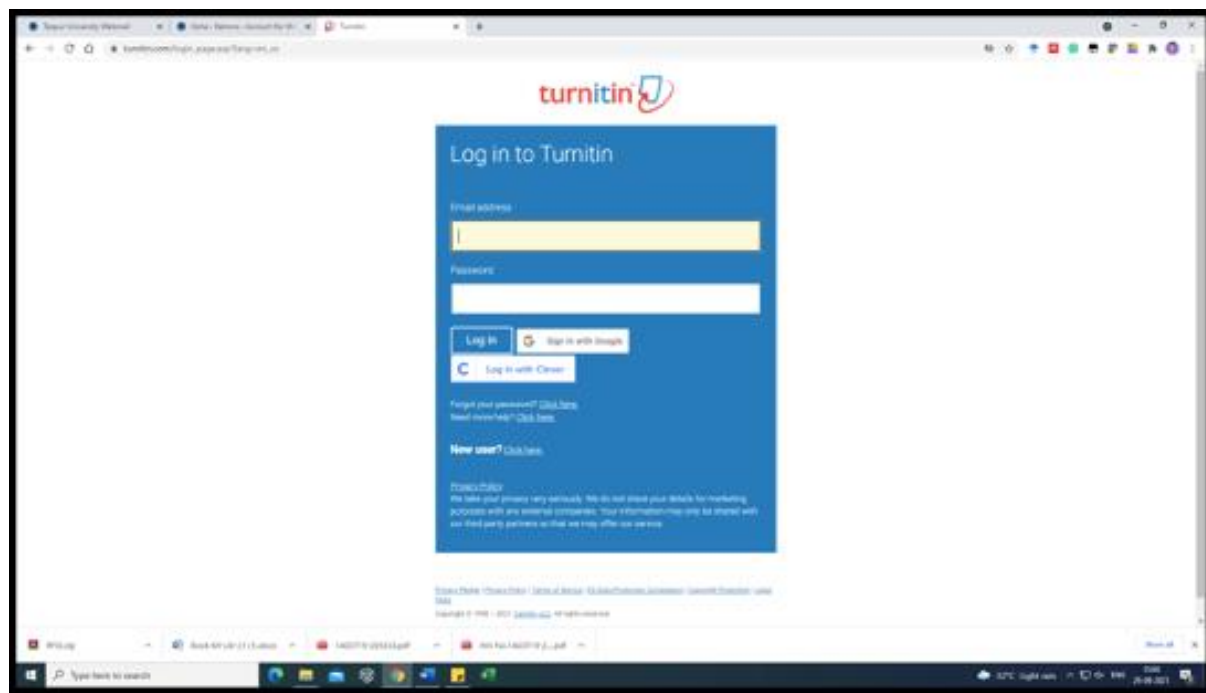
Tezpur University Webmail | Turnitin

turnitin.com/login_page.asp?lang=en_us

turnitin

Log in to Turnitin

Email address

Password

Log in

Sign in with Google

Log in with Clever

Forgot your password? Click here.
Need more help? Click here.

New user? Click here.

Privacy Policy
We take your privacy very seriously. We do not share your details for marketing purposes with any external companies. Your information may only be shared with our third party partners so that we may offer our service.

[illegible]

Copyright © 1998 – 2021 Turnitin, LLC. All rights reserved.

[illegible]

Show all

Type here to search

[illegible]